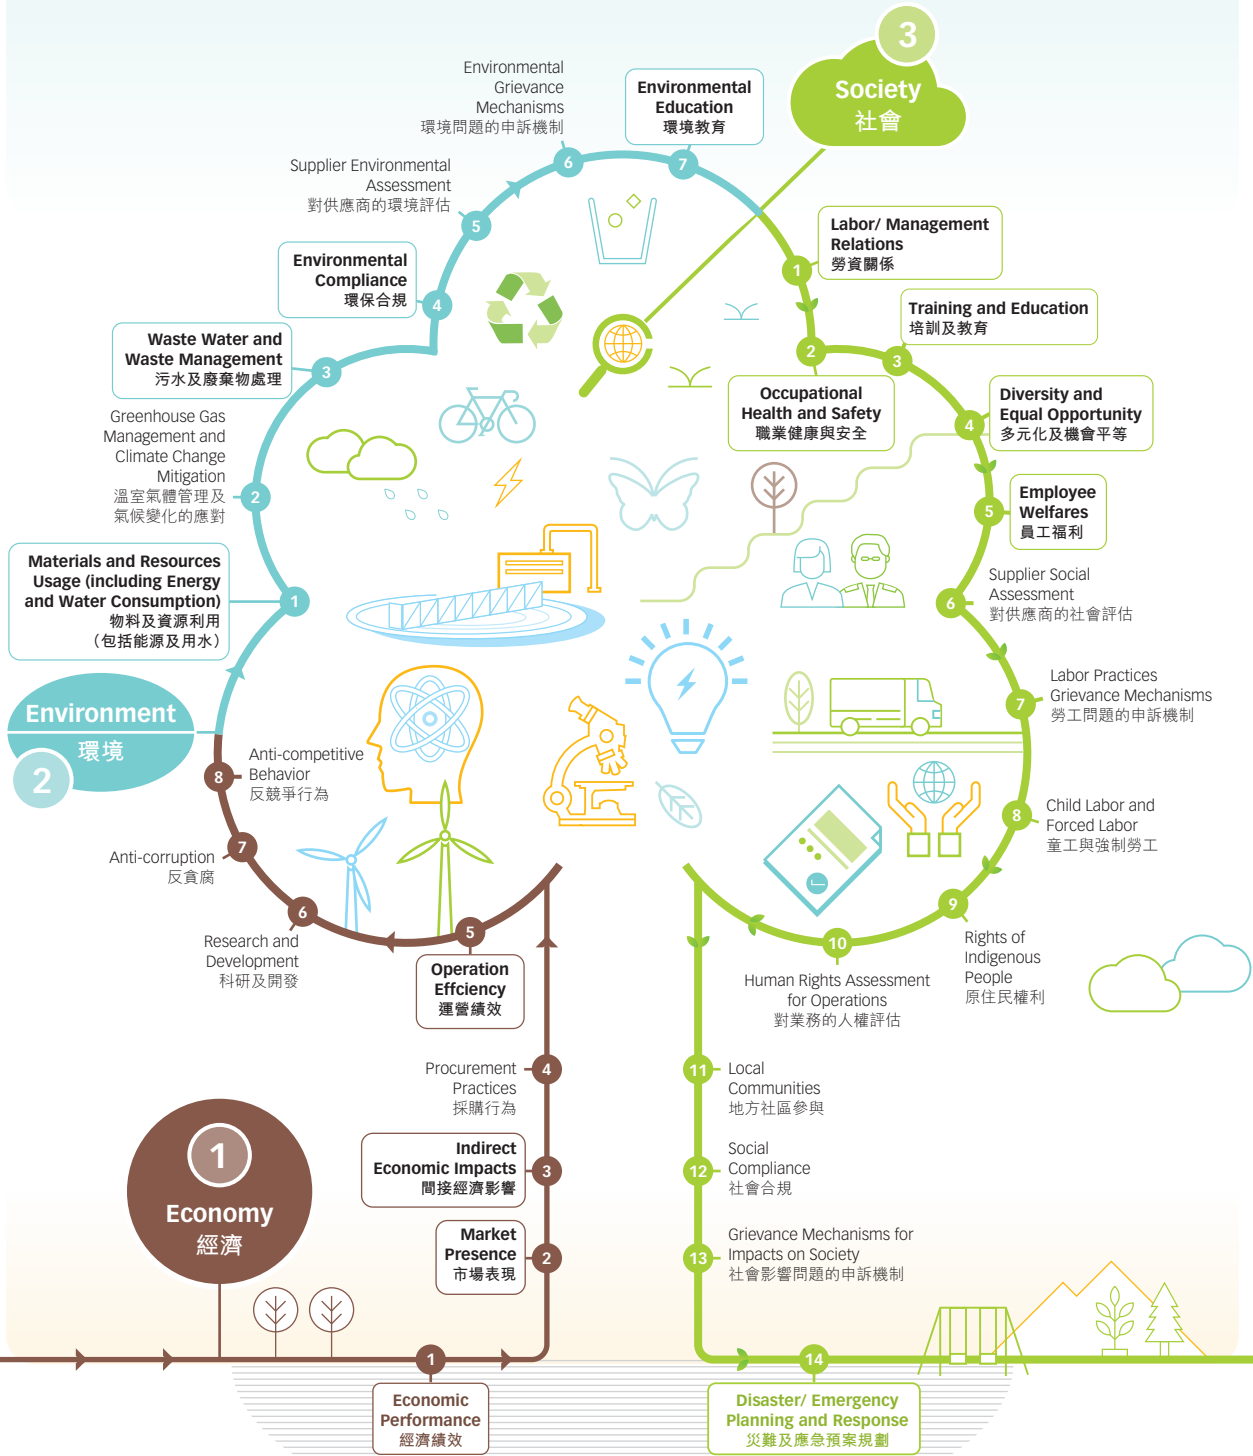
3
Society
社會

Environmental Grievance Mechanisms
環境問題的申訴機制

Environmental Education
環境教育

Supplier Environmental Assessment
對供應商的環境評估

Environmental Compliance
環保合規

Waste Water and Waste Management
污水及廢棄物處理

Greenhouse Gas Management and Climate Change Mitigation
溫室氣體管理及氣候變化的應對

Materials and Resources Usage (including Energy and Water Consumption)
物料及資源利用
(包括能源及用水)

Environment
環境
2

Labor/ Management Relations
勞資關係

Training and Education
培訓及教育

Occupational Health and Safety
職業健康與安全

Diversity and Equal Opportunity
多元化及機會平等

Employee Welfares
員工福利

Supplier Social Assessment
對供應商的社會評估

Labor Practices Grievance Mechanisms
勞工問題的申訴機制

Child Labor and Forced Labor
童工與強制勞工

Rights of Indigenous People
原住民權利

Human Rights Assessment for Operations
對業務的人權評估

Anti-competitive Behavior
反競爭行為

Anti-corruption
反貪腐

Research and Development
科研及開發

Operation Efficiency
運營績效

Procurement Practices
採購行為

Indirect Economic Impacts
間接經濟影響

Market Presence
市場表現

1
Economy
經濟

Economic Performance
經濟績效

Local Communities
地方社區參與

Social Compliance
社會合規

Grievance Mechanisms for Impacts on Society
社會影響問題的申訴機制

Disaster/ Emergency Planning and Response
災難及應急預案規劃